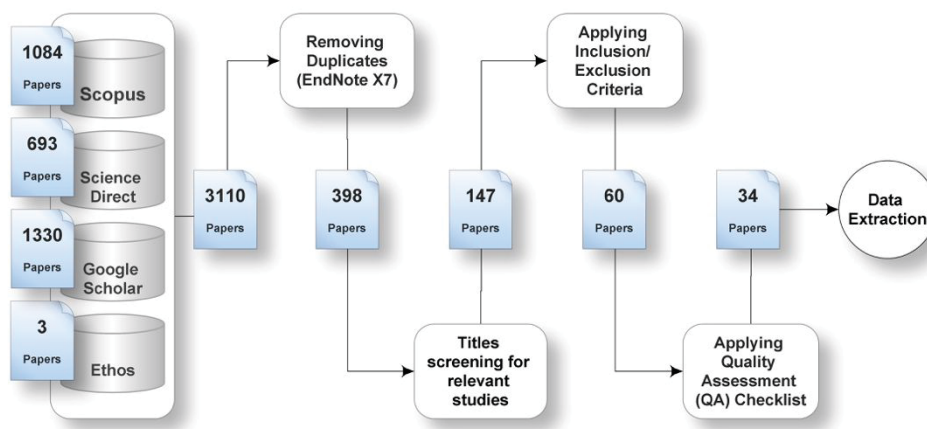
1084
Papers
Scopus

693
Papers
Science Direct

1330
Papers
Google Scholar

3
Papers
Ethos

3110
Papers

Removing Duplicates (EndNote X7)

398
Papers

Titles screening for relevant studies

147
Papers

Applying Inclusion/ Exclusion Criteria

60
Papers

Applying Quality Assessment (QA) Checklist

34
Papers

Data Extraction